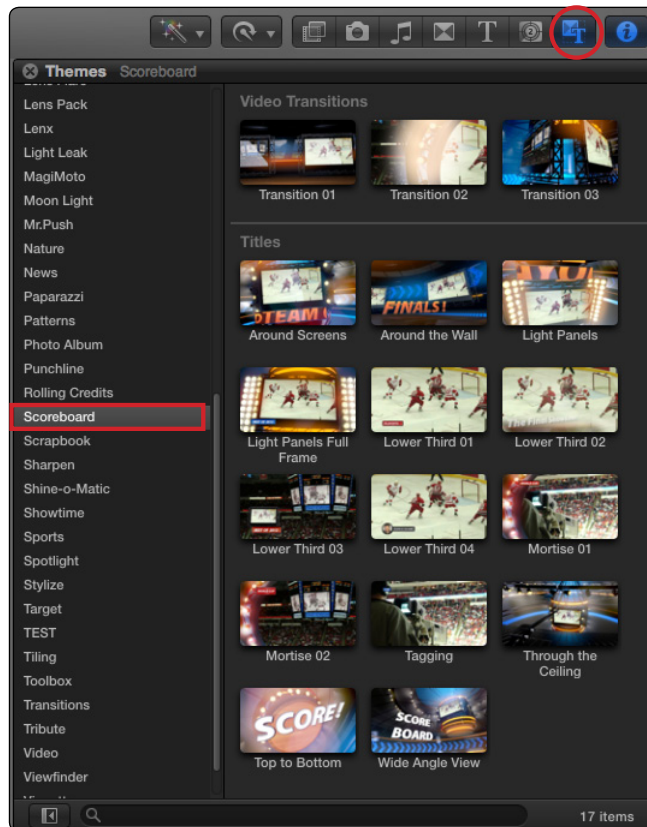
Themes Scoreboard

Lens Pack
Lenx
Light Leak
MagiMoto
Moon Light
Mr.Push
Nature
News
Paparazzi
Patterns
Photo Album
Punchline
Rolling Credits
Scoreboard
Scrapbook
Sharpen
Shine-o-Matic
Showtime
Sports
Spotlight
Stylize
Target
TEST
Tiling
Toolbox
Transitions
Tribute
Video
Viewfinder

Video Transitions

Transition 01
Transition 02
Transition 03

Titles

TEAM
Around Screens
FINALS!
Around the Wall
Light Panels
Light Panels Full Frame
Lower Third 01
Lower Third 02
Lower Third 03
Lower Third 04
Mortise 01
Mortise 02
Tagging
Through the Ceiling
SCORE!
Top to Bottom
SCORE BOARD
Wide Angle View

17 items